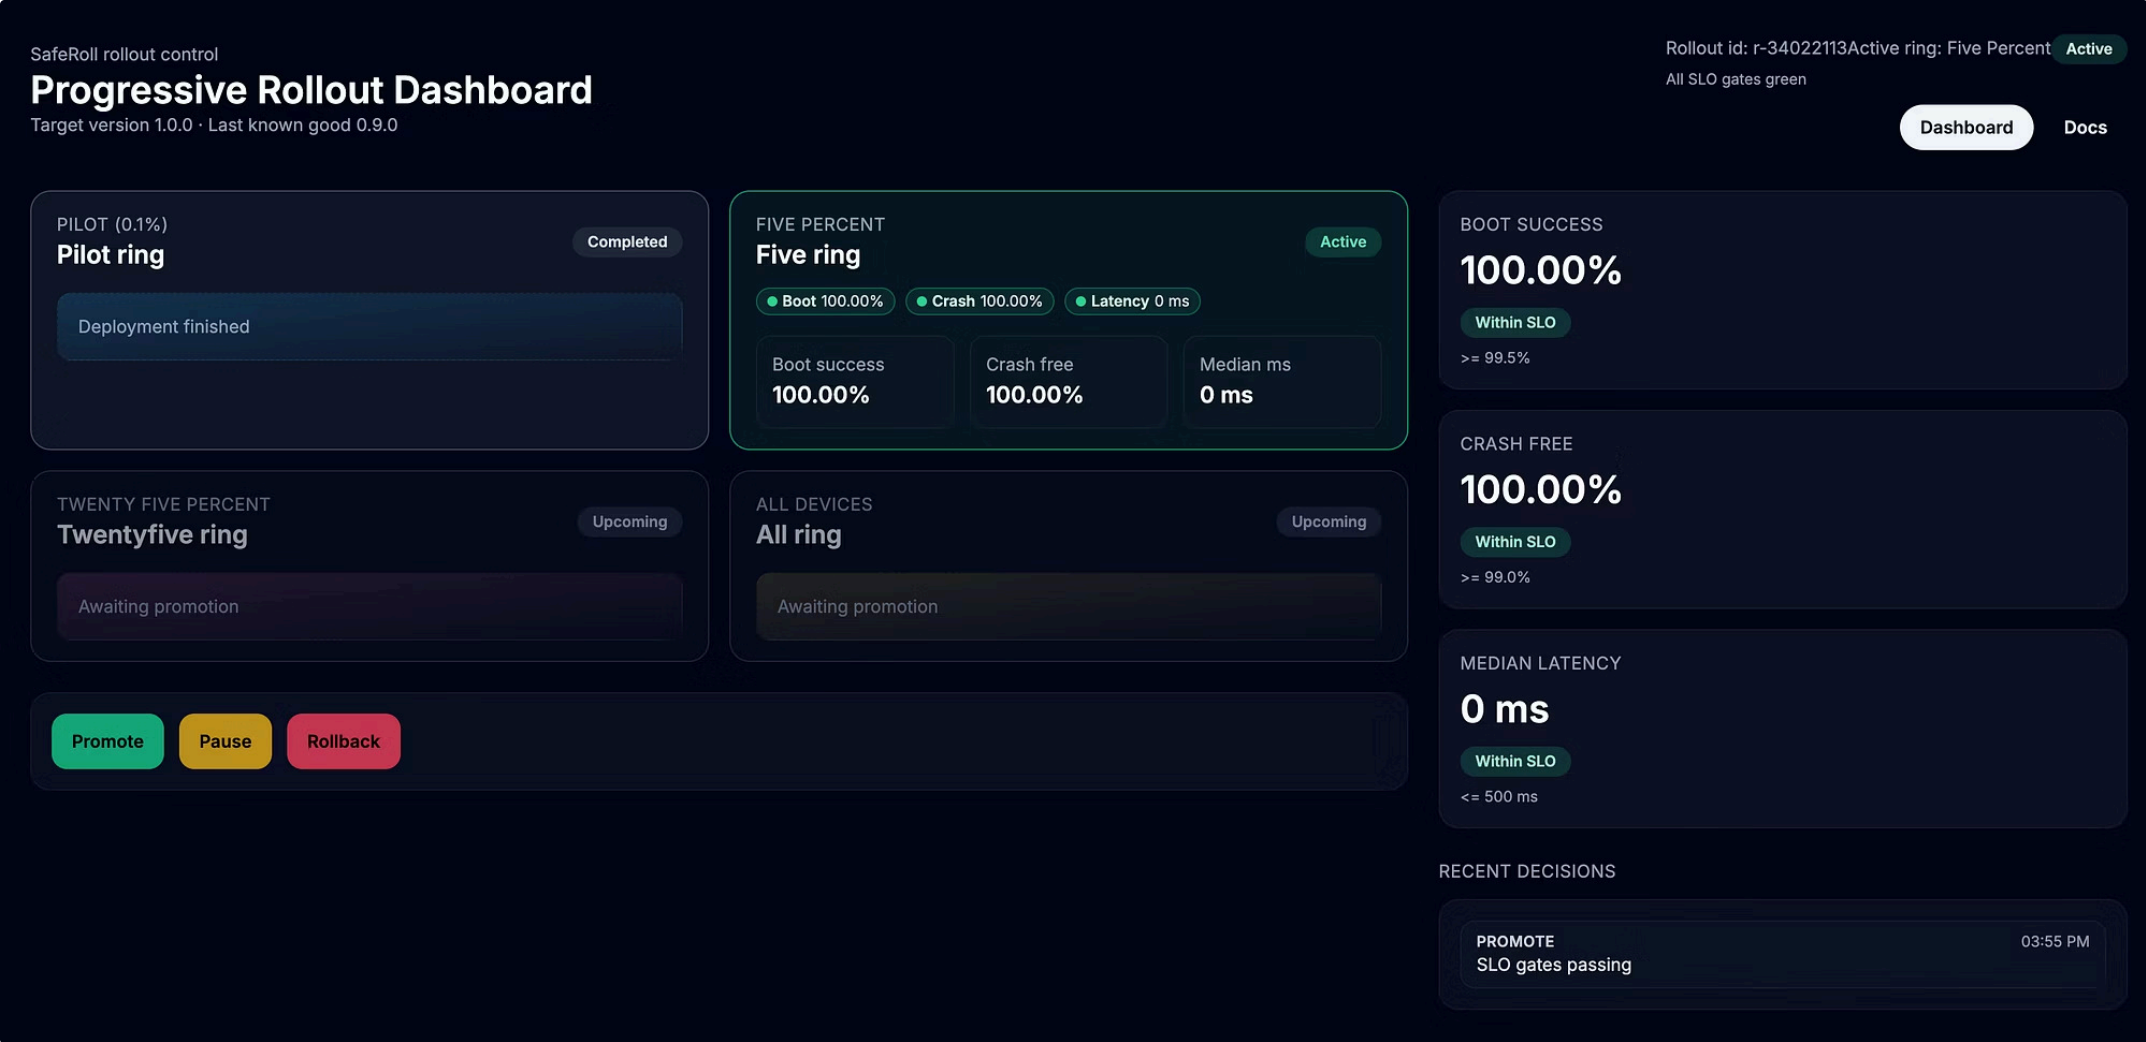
SafeRoll rollout control

Progressive Rollout Dashboard

Target version 1.0.0 · Last known good 0.9.0

Rollout id: r-34022113Active ring: Five Percent Active

All SLO gates green

Dashboard Docs

PILOT (0.1%)

Pilot ring

Completed

Deployment finished

FIVE PERCENT

Five ring

Active

Boot 100.00% Crash 100.00% Latency 0 ms

| Boot success | Crash free | Median ms |
|---|---|---|
| 100.00% | 100.00% | 0 ms |

TWENTY FIVE PERCENT

Twentyfive ring

Upcoming

Awaiting promotion

ALL DEVICES

All ring

Upcoming

Awaiting promotion

Promote Pause Rollback

BOOT SUCCESS

100.00%

Within SLO

>= 99.5%

CRASH FREE

100.00%

Within SLO

>= 99.0%

MEDIAN LATENCY

0 ms

Within SLO

<= 500 ms

RECENT DECISIONS

PROMOTE 03:55 PM

SLO gates passing